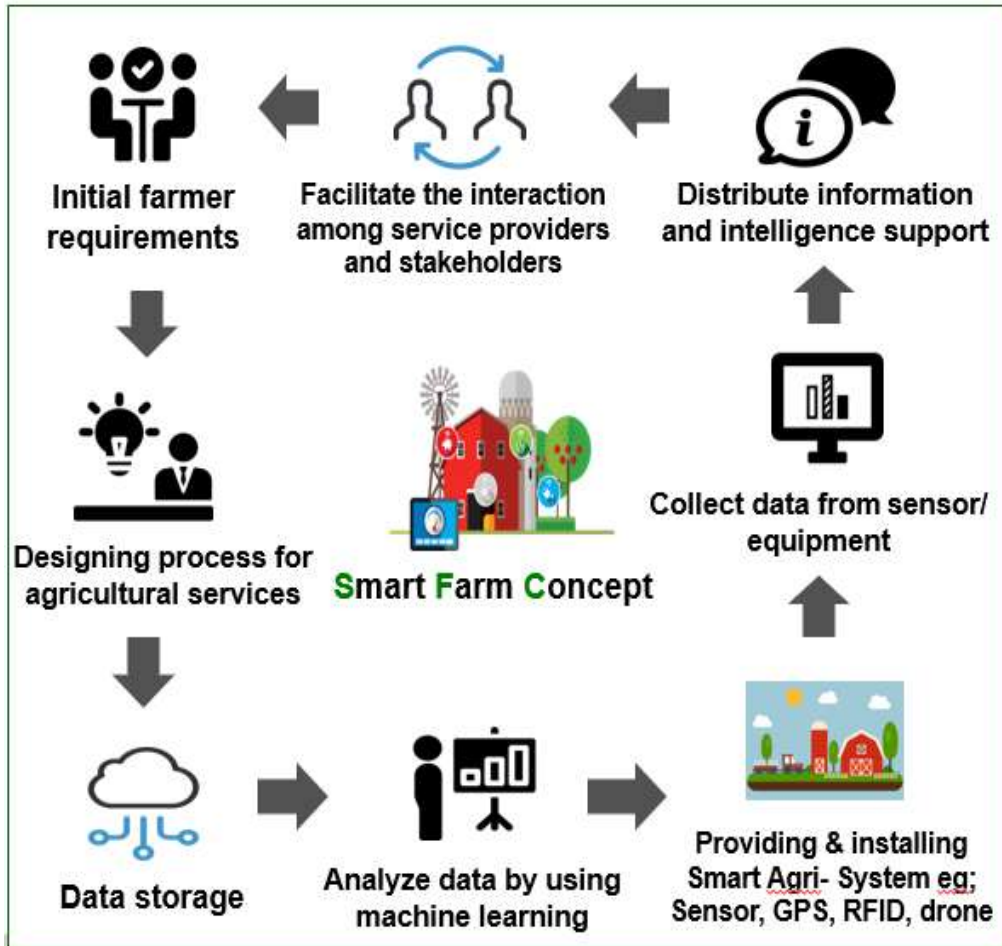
Initial farmer requirements

Facilitate the interaction among service providers and stakeholders

Distribute information and intelligence support

Designing process for agricultural services

Smart Farm Concept

Collect data from sensor/ equipment

Data storage

Analyze data by using machine learning

Providing & installing Smart Agri- System eg; Sensor, GPS, RFID, drone